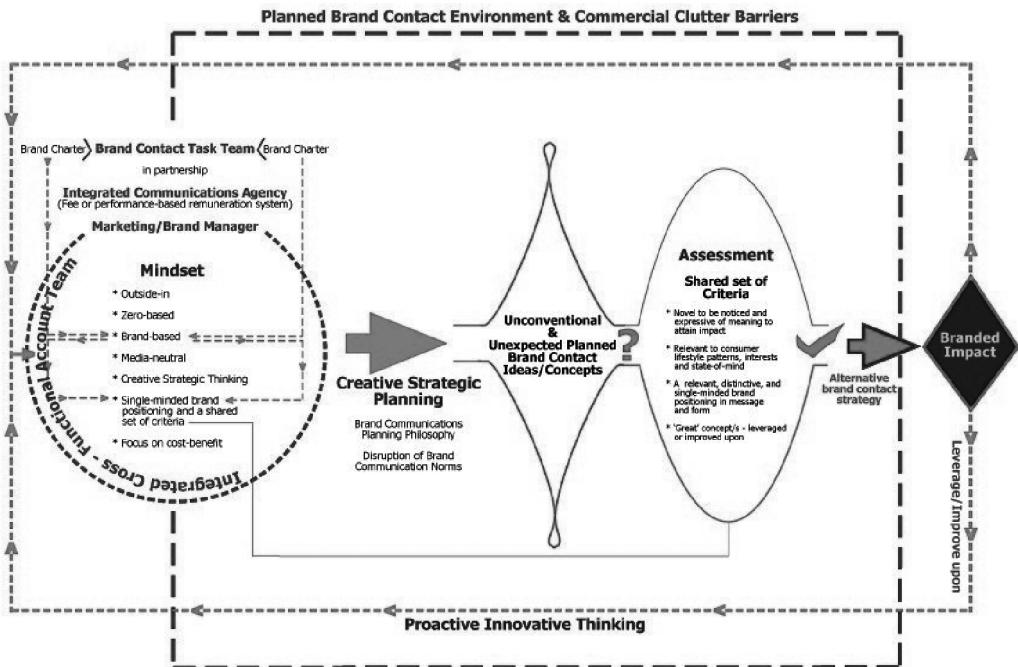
Planned Brand Contact Environment & Commercial Clutter Barriers

Brand Charter Brand Contact Task Team Brand Charter

in partnership

Integrated Communications Agency
(Fee or performance-based remuneration system)

Marketing/Brand Manager

Integrated Cross - Functional Account Team

Mindset

* Outside-in
* Zero-based
* Brand-based
* Media-neutral
* Creative Strategic Thinking
* Single-minded brand positioning and a shared set of criteria
* Focus on cost-benefit

Creative Strategic Planning

Brand Communications Planning Philosophy

Disruption of Brand Communication Norms

Unconventional & Unexpected Planned Brand Contact Ideas/Concepts

?

Assessment

Shared set of Criteria

* Novel to be noticed and expressive of meaning to attain impact
* Relevant to consumer lifestyle patterns, interests and state-of-mind
* A relevant, distinctive, and single-minded brand positioning in message and form
* 'Great' concept/s - leveraged or improved upon

Alternative brand contact strategy

Branded Impact

Leverage/Improve upon

Proactive Innovative Thinking